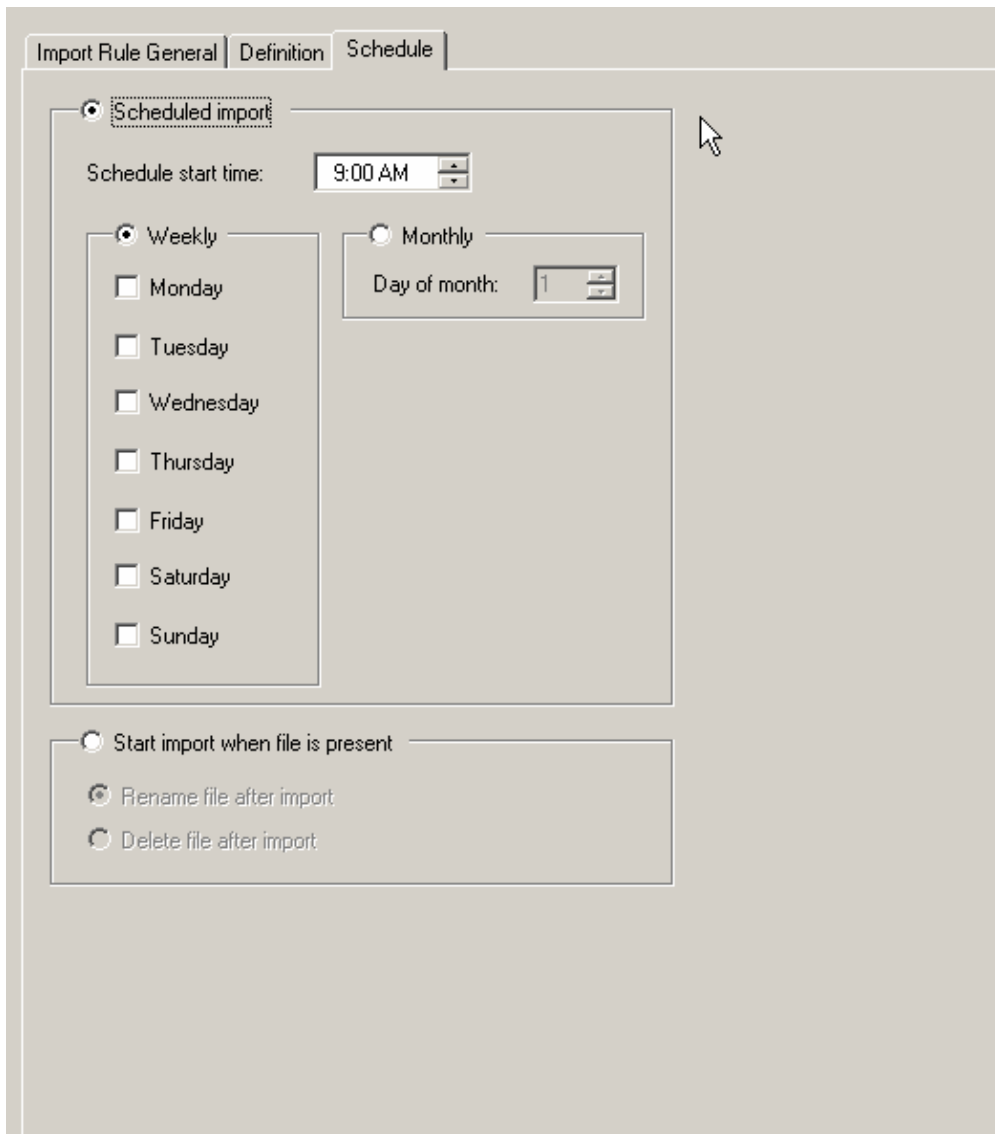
Import Rule General | Definition | Schedule

Scheduled import

Schedule start time: 9:00 AM

Weekly

Monday

Tuesday

Wednesday

Thursday

Friday

Saturday

Sunday

Monthly

Day of month: 1

Start import when file is present

Rename file after import

Delete file after import